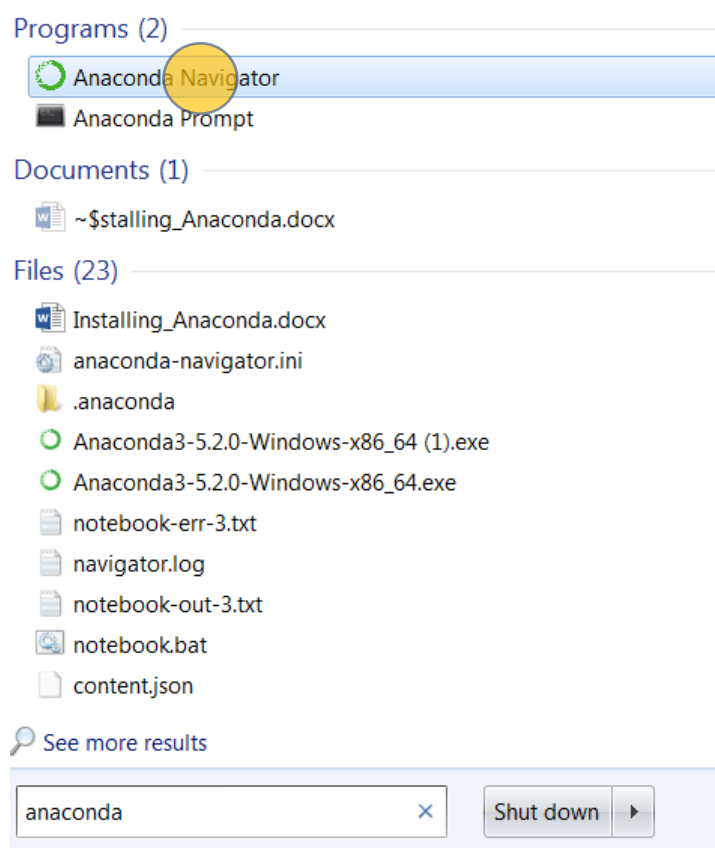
Programs (2)

Anaconda Navigator

Anaconda Prompt

Documents (1)

~$stalling_Anaconda.docx

Files (23)

Installing_Anaconda.docx

anaconda-navigator.ini

.anaconda

Anaconda3-5.2.0-Windows-x86_64 (1).exe

Anaconda3-5.2.0-Windows-x86_64.exe

notebook-err-3.txt

navigator.log

notebook-out-3.txt

notebook.bat

content.json

See more results

anaconda ×

Shut down